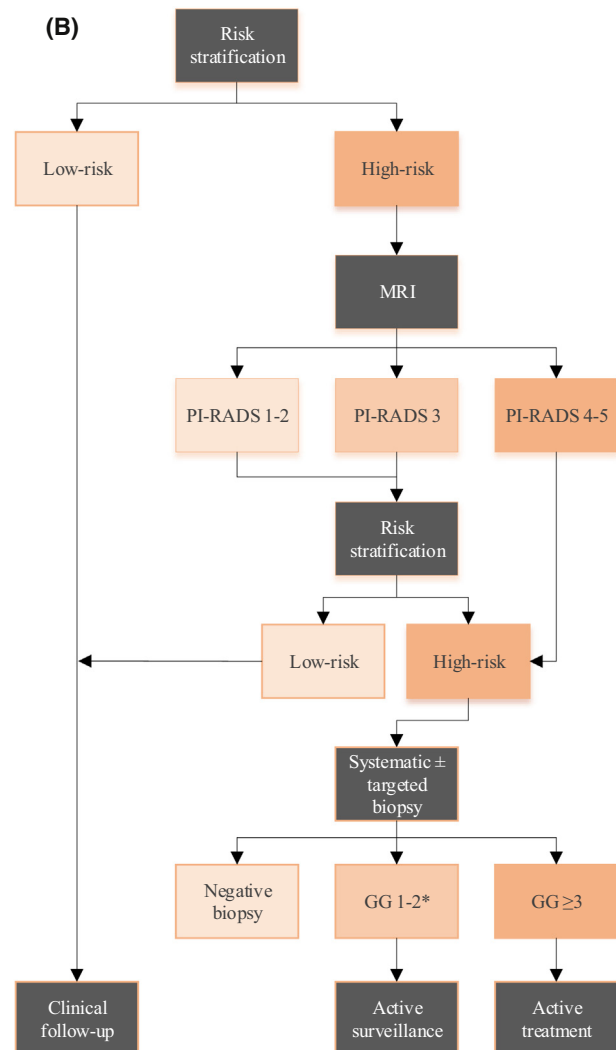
(B)

Risk stratification

Low-risk

High-risk

MRI

PI-RADS 1-2

PI-RADS 3

PI-RADS 4-5

Risk stratification

Low-risk

High-risk

Systematic ± targeted biopsy

Negative biopsy

GG 1-2*

GG ≥3

Clinical follow-up

Active surveillance

Active treatment